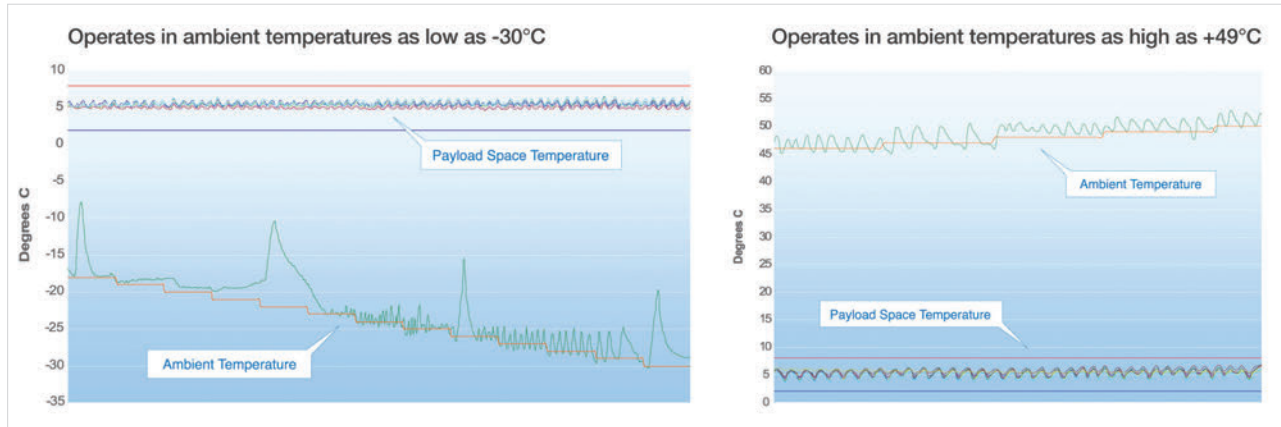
Operates in ambient temperatures as low as -30°C

10
5
0
-5
-10
-15
-20
-25
-30
-35

Degrees C

Payload Space Temperature

Ambient Temperature

Operates in ambient temperatures as high as +49°C

60
55
50
45
40
35
30
25
20
15
10
5
0

Degrees C

Ambient Temperature

Payload Space Temperature